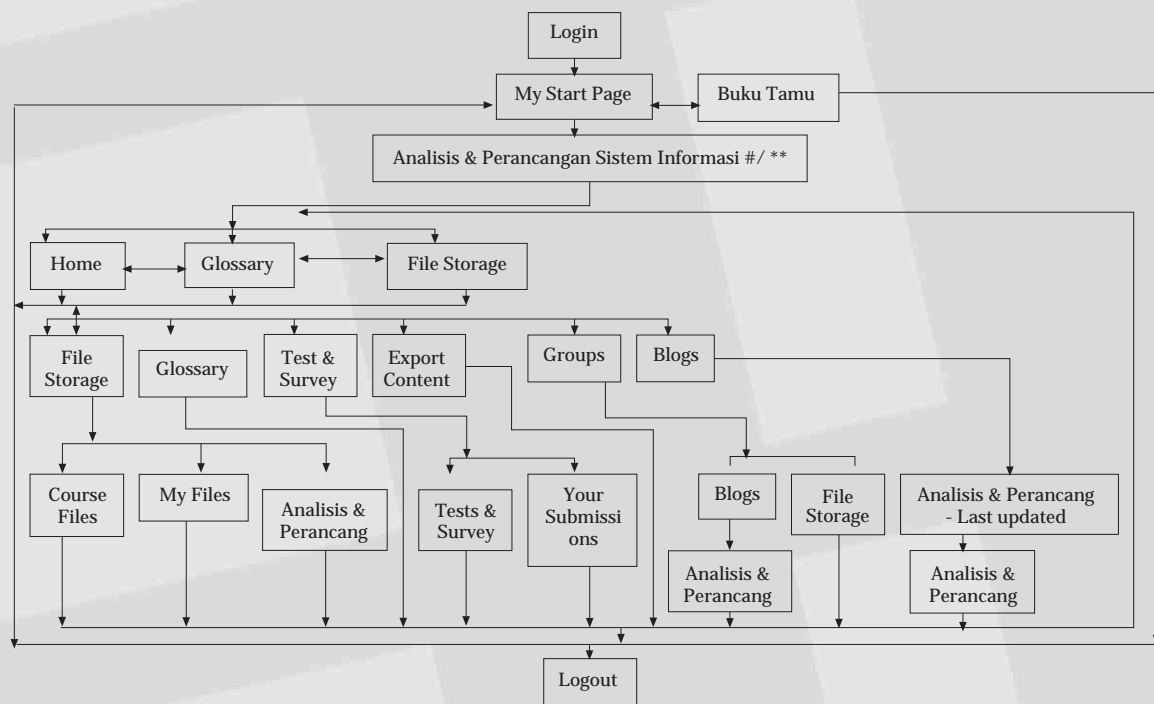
Login

My Start Page

Buku Tamu

Analisis & Perancangan Sistem Informasi #/ **

Home

Glossary

File Storage

File Storage

Glossary

Test & Survey

Export Content

Groups

Blogs

Course Files

My Files

Analisis & Perancang

Tests & Survey

Your Submissions

Blogs

File Storage

Analisis & Perancang - Last updated

Analisis & Perancang

Analisis & Perancang

Logout